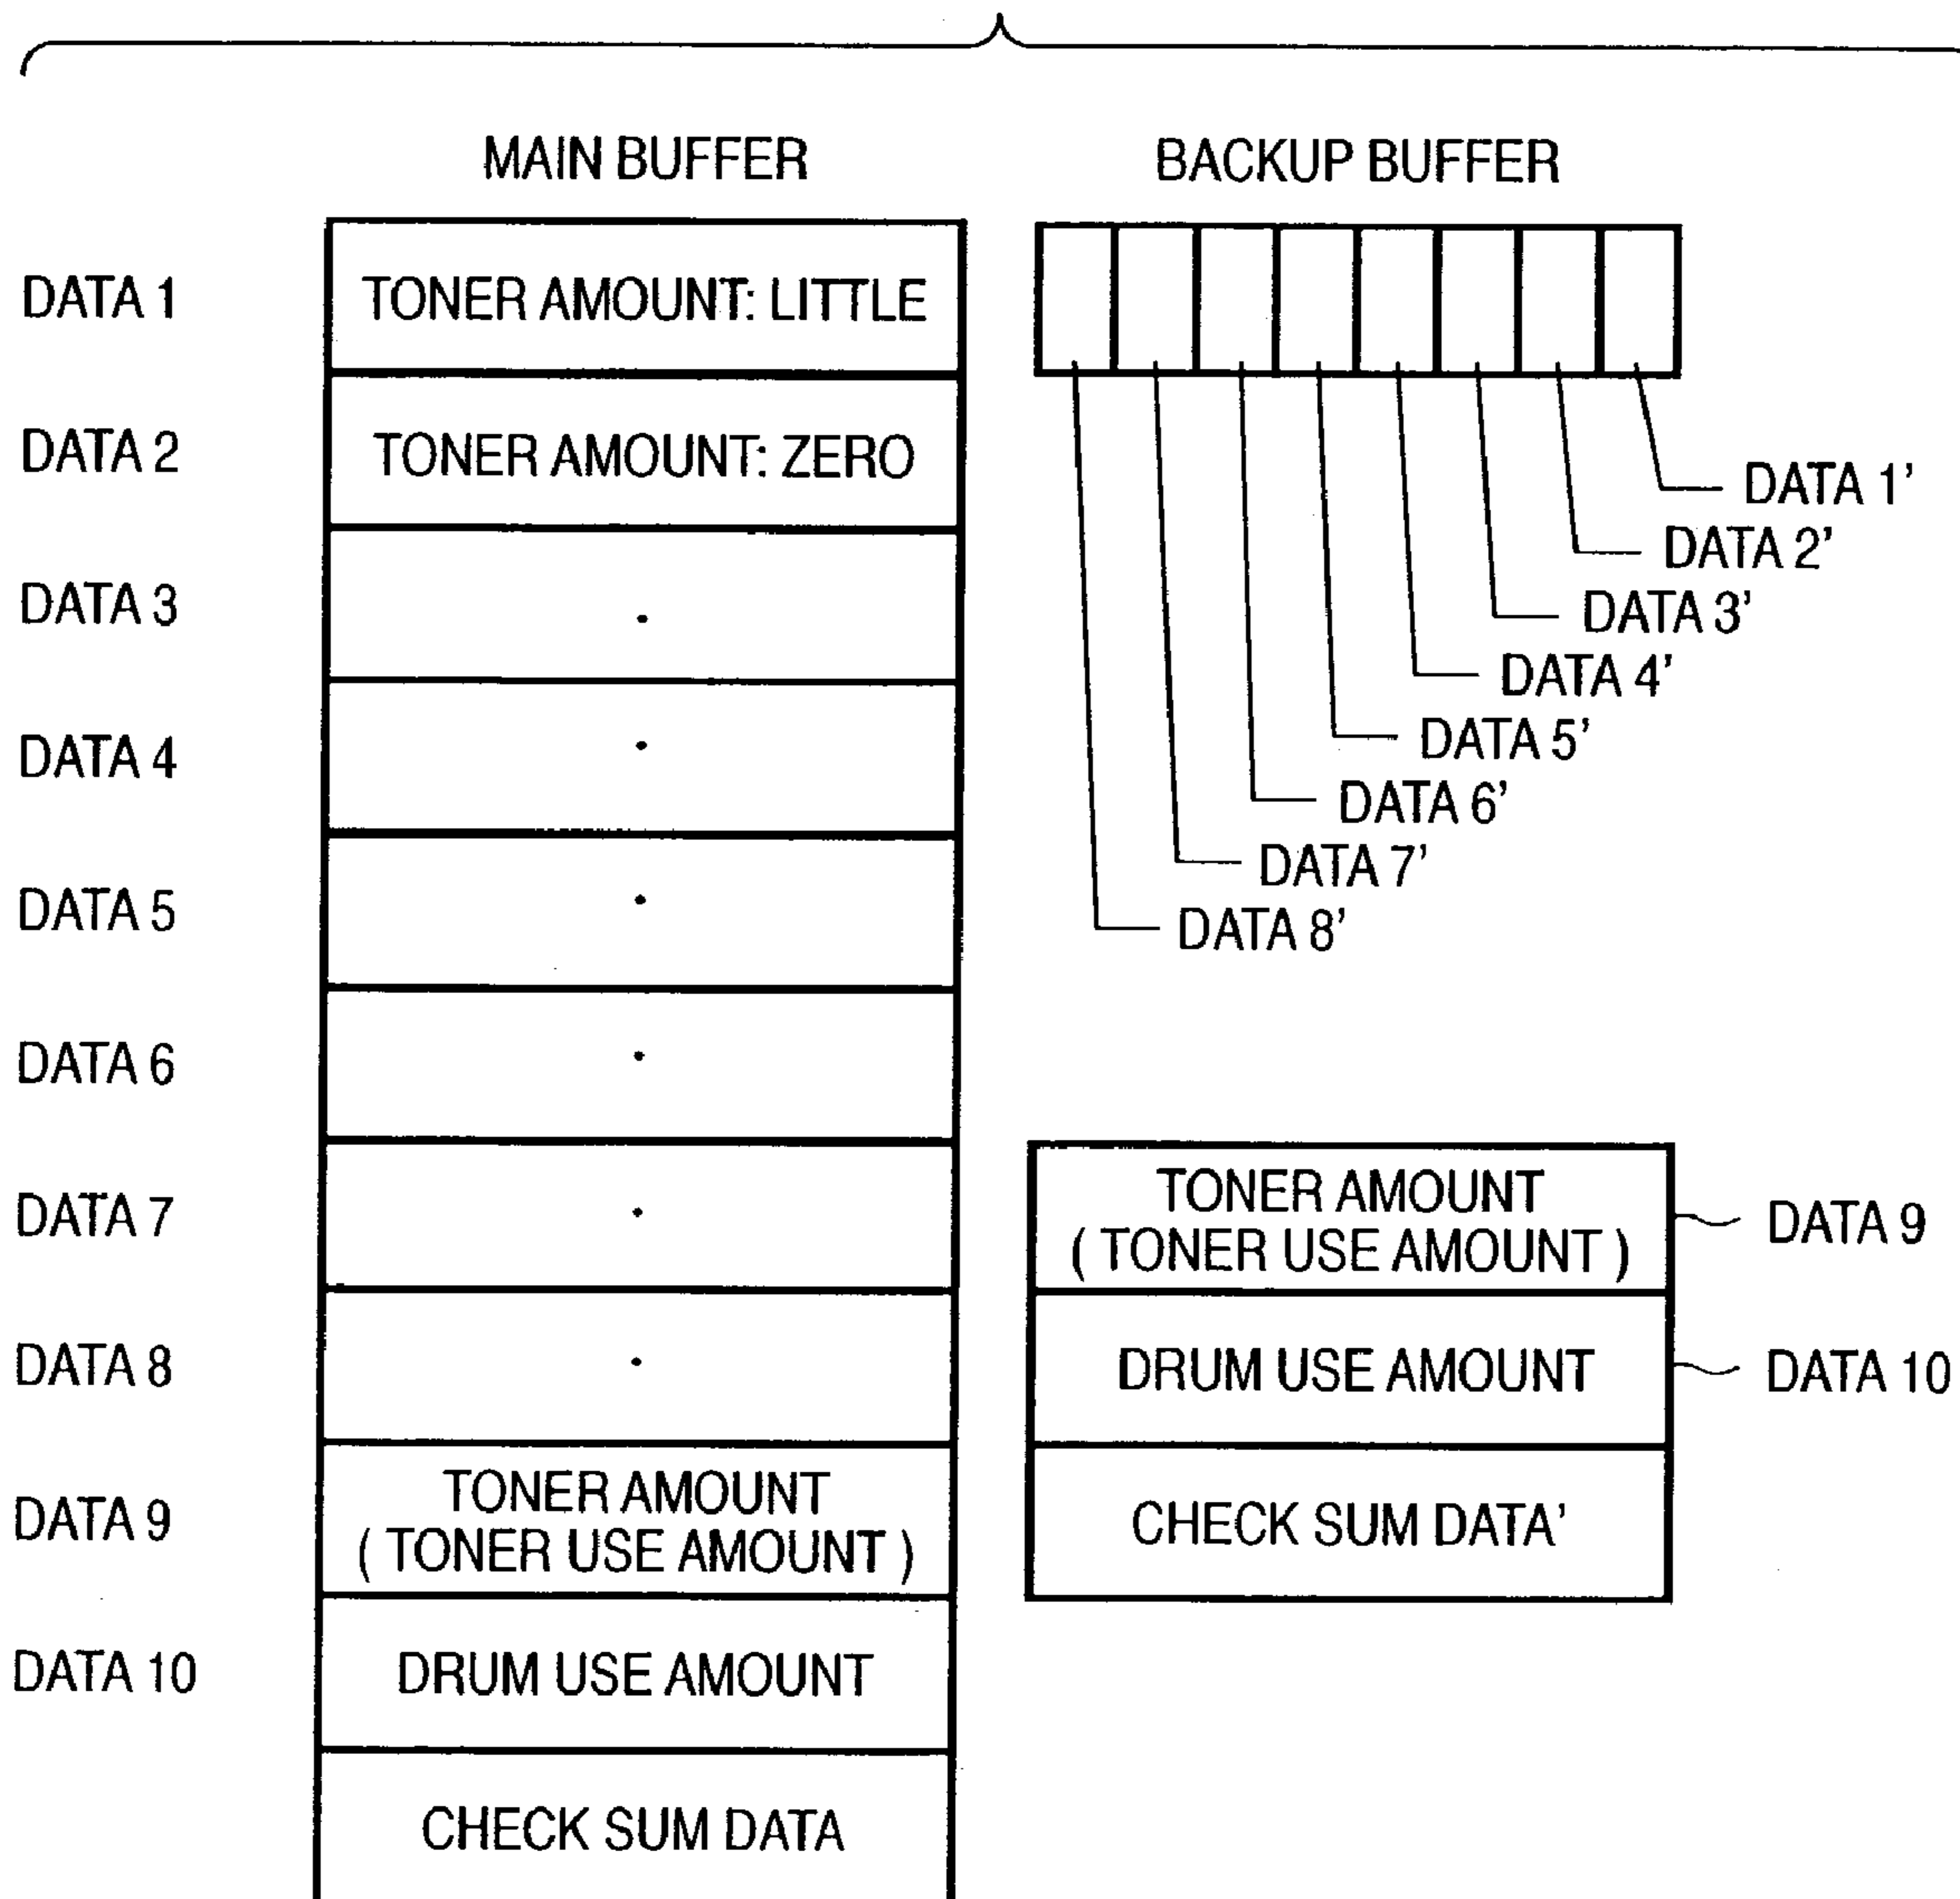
MAIN BUFFER

BACKUP BUFFER

| | MAIN BUFFER |
|---|---|
| DATA 1 | TONER AMOUNT: LITTLE |
| DATA 2 | TONER AMOUNT: ZERO |
| DATA 3 | · |
| DATA 4 | · |
| DATA 5 | · |
| DATA 6 | · |
| DATA 7 | · |
| DATA 8 | · |
| DATA 9 | TONER AMOUNT ( TONER USE AMOUNT ) |
| DATA 10 | DRUM USE AMOUNT |
| | CHECK SUM DATA |

DATA 1'
DATA 2'
DATA 3'
DATA 4'
DATA 5'
DATA 6'
DATA 7'
DATA 8'

| BACKUP BUFFER | |
|---|---|
| TONER AMOUNT ( TONER USE AMOUNT ) | DATA 9 |
| DRUM USE AMOUNT | DATA 10 |
| CHECK SUM DATA' | |